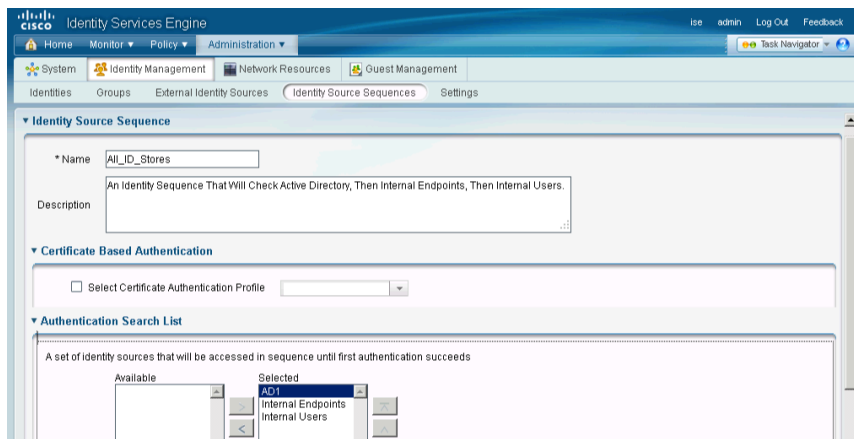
cisco Identity Services Engine

ise admin Log Out Feedback

Home Monitor ▾ Policy ▾ Administration ▾

Task Navigator ▾

System Identity Management Network Resources Guest Management

Identities Groups External Identity Sources Identity Source Sequences Settings

▾ Identity Source Sequence

* Name All_ID_Stores

Description An Identity Sequence That Will Check Active Directory, Then Internal Endpoints, Then Internal Users.

▾ Certificate Based Authentication

Select Certificate Authentication Profile

▾ Authentication Search List

A set of identity sources that will be accessed in sequence until first authentication succeeds

Available

Selected
AD1
Internal Endpoints
Internal Users

>
<